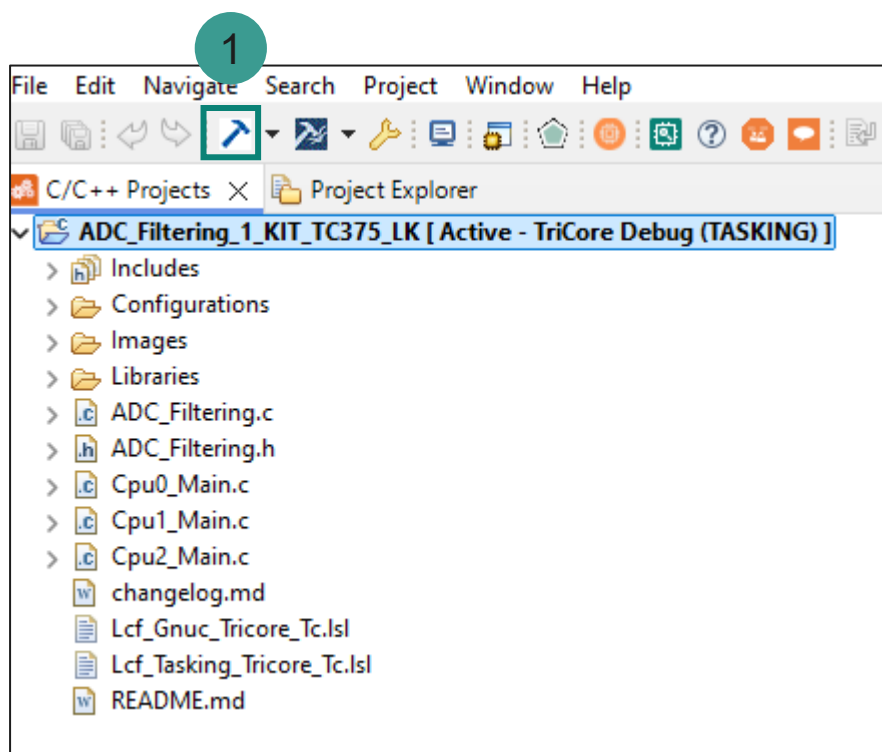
1

File Edit Navigate Search Project Window Help

C/C++ Projects × Project Explorer

ADC_Filtering_1_KIT_TC375_LK [ Active - TriCore Debug (TASKING) ]
Includes
Configurations
Images
Libraries
ADC_Filtering.c
ADC_Filtering.h
Cpu0_Main.c
Cpu1_Main.c
Cpu2_Main.c
changelog.md
Lcf_Gnuc_Tricore_Tc.lsl
Lcf_Tasking_Tricore_Tc.lsl
README.md